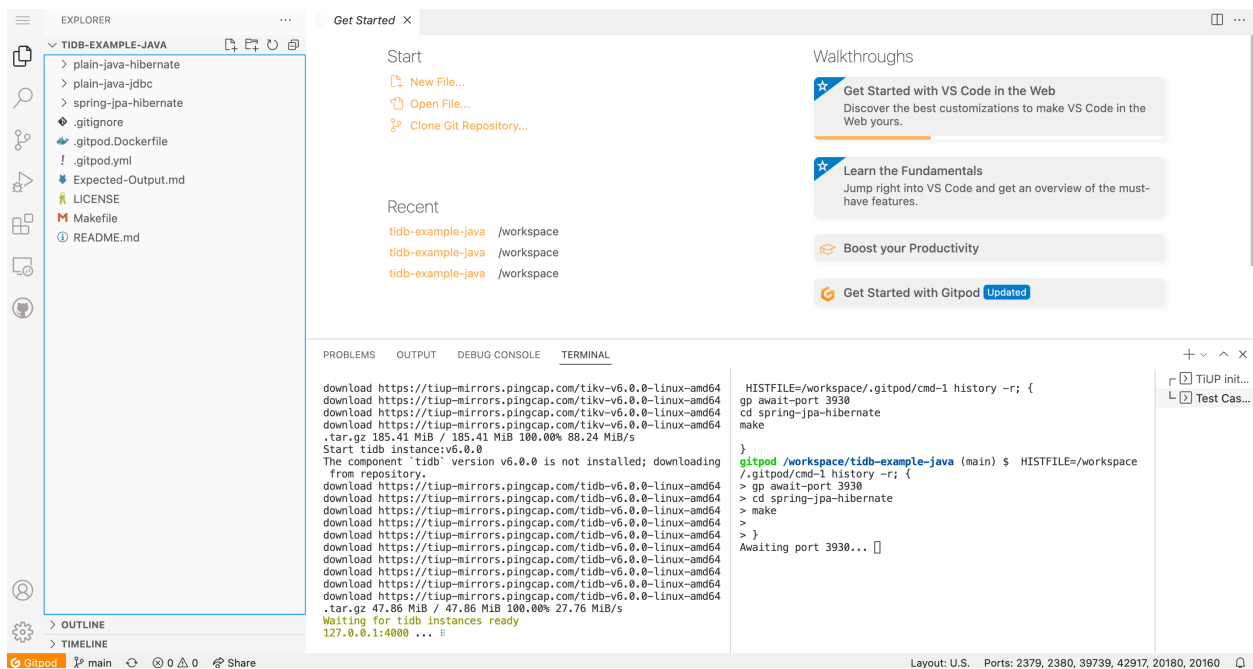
EXPLORER ···
TIDB-EXAMPLE-JAVA
plain-java-hibernate
plain-java-jdbc
spring-jpa-hibernate
.gitignore
.gitpod.Dockerfile
.gitpod.yml
Expected-Output.md
LICENSE
Makefile
README.md

OUTLINE
TIMELINE

Get Started ×

Start
New File...
Open File...
Clone Git Repository...

Recent
tidb-example-java /workspace
tidb-example-java /workspace
tidb-example-java /workspace

Walkthroughs
Get Started with VS Code in the Web
Discover the best customizations to make VS Code in the Web yours.

Learn the Fundamentals
Jump right into VS Code and get an overview of the must-have features.

Boost your Productivity

Get Started with Gitpod Updated

PROBLEMS OUTPUT DEBUG CONSOLE TERMINAL

download https://tiup-mirrors.pingcap.com/tikv-v6.0.0-linux-amd64
download https://tiup-mirrors.pingcap.com/tikv-v6.0.0-linux-amd64
download https://tiup-mirrors.pingcap.com/tikv-v6.0.0-linux-amd64
download https://tiup-mirrors.pingcap.com/tikv-v6.0.0-linux-amd64
.tar.gz 185.41 MiB / 185.41 MiB 100.00% 88.24 MiB/s
Start tidb instance:v6.0.0
The component `tidb` version v6.0.0 is not installed; downloading from repository.
download https://tiup-mirrors.pingcap.com/tidb-v6.0.0-linux-amd64
download https://tiup-mirrors.pingcap.com/tidb-v6.0.0-linux-amd64
download https://tiup-mirrors.pingcap.com/tidb-v6.0.0-linux-amd64
download https://tiup-mirrors.pingcap.com/tidb-v6.0.0-linux-amd64
download https://tiup-mirrors.pingcap.com/tidb-v6.0.0-linux-amd64
download https://tiup-mirrors.pingcap.com/tidb-v6.0.0-linux-amd64
download https://tiup-mirrors.pingcap.com/tidb-v6.0.0-linux-amd64
download https://tiup-mirrors.pingcap.com/tidb-v6.0.0-linux-amd64
download https://tiup-mirrors.pingcap.com/tidb-v6.0.0-linux-amd64
download https://tiup-mirrors.pingcap.com/tidb-v6.0.0-linux-amd64
.tar.gz 47.86 MiB / 47.86 MiB 100.00% 27.76 MiB/s
Waiting for tidb instances ready
127.0.0.1:4000 ...

HISTFILE=/workspace/.gitpod/cmd-1 history -r; {
gp await-port 3930
cd spring-jpa-hibernate
make

}
gitpod /workspace/tidb-example-java (main) $ HISTFILE=/workspace/.gitpod/cmd-1 history -r; {
> gp await-port 3930
> cd spring-jpa-hibernate
> make
>
> }
Awaiting port 3930...

TiUP init...
Test Cas...

Gitpod main ⊗ 0 ⚠ 0 Share
Layout: U.S. Ports: 2379, 2380, 39739, 42917, 20180, 20160